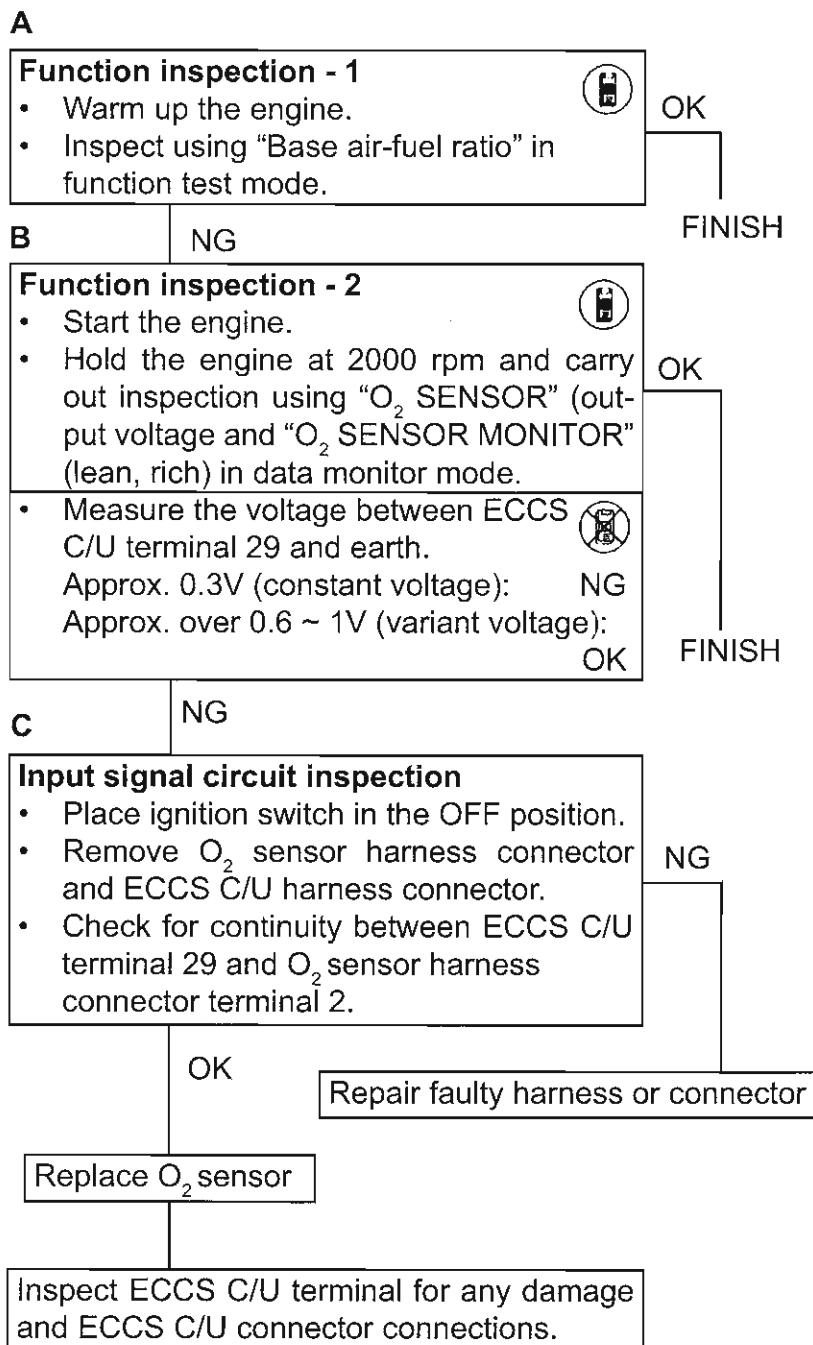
A

**Function inspection - 1**
• Warm up the engine.
• Inspect using “Base air-fuel ratio” in function test mode.

OK

FINISH

B

NG

**Function inspection - 2**
• Start the engine.
• Hold the engine at 2000 rpm and carry out inspection using “$O_2$ SENSOR” (output voltage and “$O_2$ SENSOR MONITOR” (lean, rich) in data monitor mode.

• Measure the voltage between ECCS C/U terminal 29 and earth.
Approx. 0.3V (constant voltage): NG
Approx. over 0.6 ~ 1V (variant voltage): OK

OK

FINISH

NG

C

**Input signal circuit inspection**
• Place ignition switch in the OFF position.
• Remove $O_2$ sensor harness connector and ECCS C/U harness connector.
• Check for continuity between ECCS C/U terminal 29 and $O_2$ sensor harness connector terminal 2.

NG

OK

Repair faulty harness or connector

Replace $O_2$ sensor

Inspect ECCS C/U terminal for any damage and ECCS C/U connector connections.